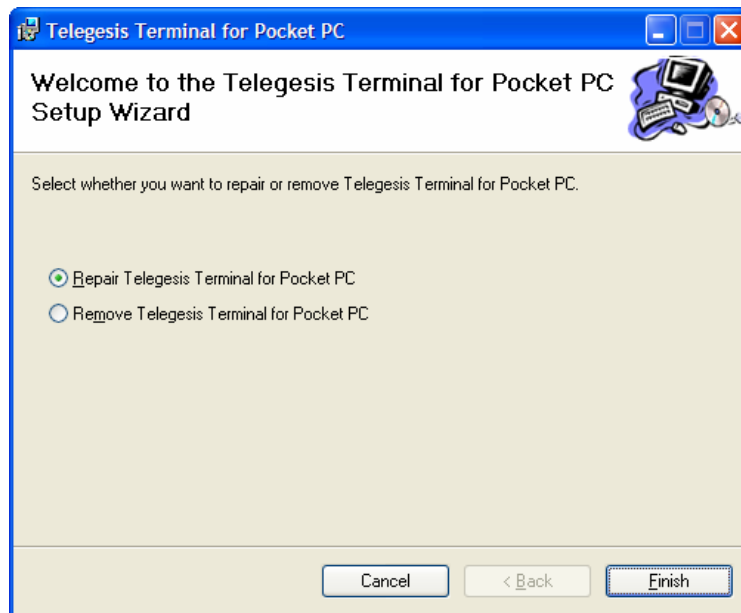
Telegesis Terminal for Pocket PC

Welcome to the Telegesis Terminal for Pocket PC Setup Wizard

Select whether you want to repair or remove Telegesis Terminal for Pocket PC.

Repair Telegesis Terminal for Pocket PC

Remove Telegesis Terminal for Pocket PC

Cancel

< Back

Finish